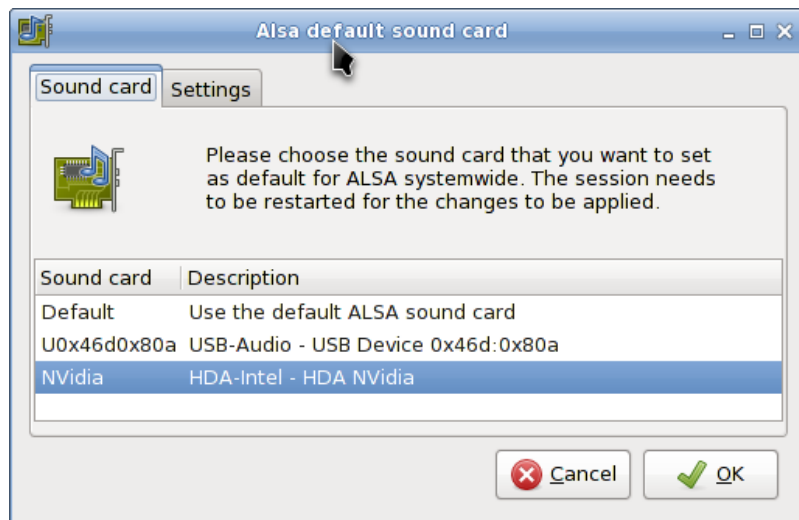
Alsa default sound card

Sound card
Settings

Please choose the sound card that you want to set as default for ALSA systemwide. The session needs to be restarted for the changes to be applied.

| Sound card | Description |
|---|---|
| Default | Use the default ALSA sound card |
| U0x46d0x80a | USB-Audio - USB Device 0x46d:0x80a |
| NVidia | HDA-Intel - HDA NVidia |

Cancel
OK